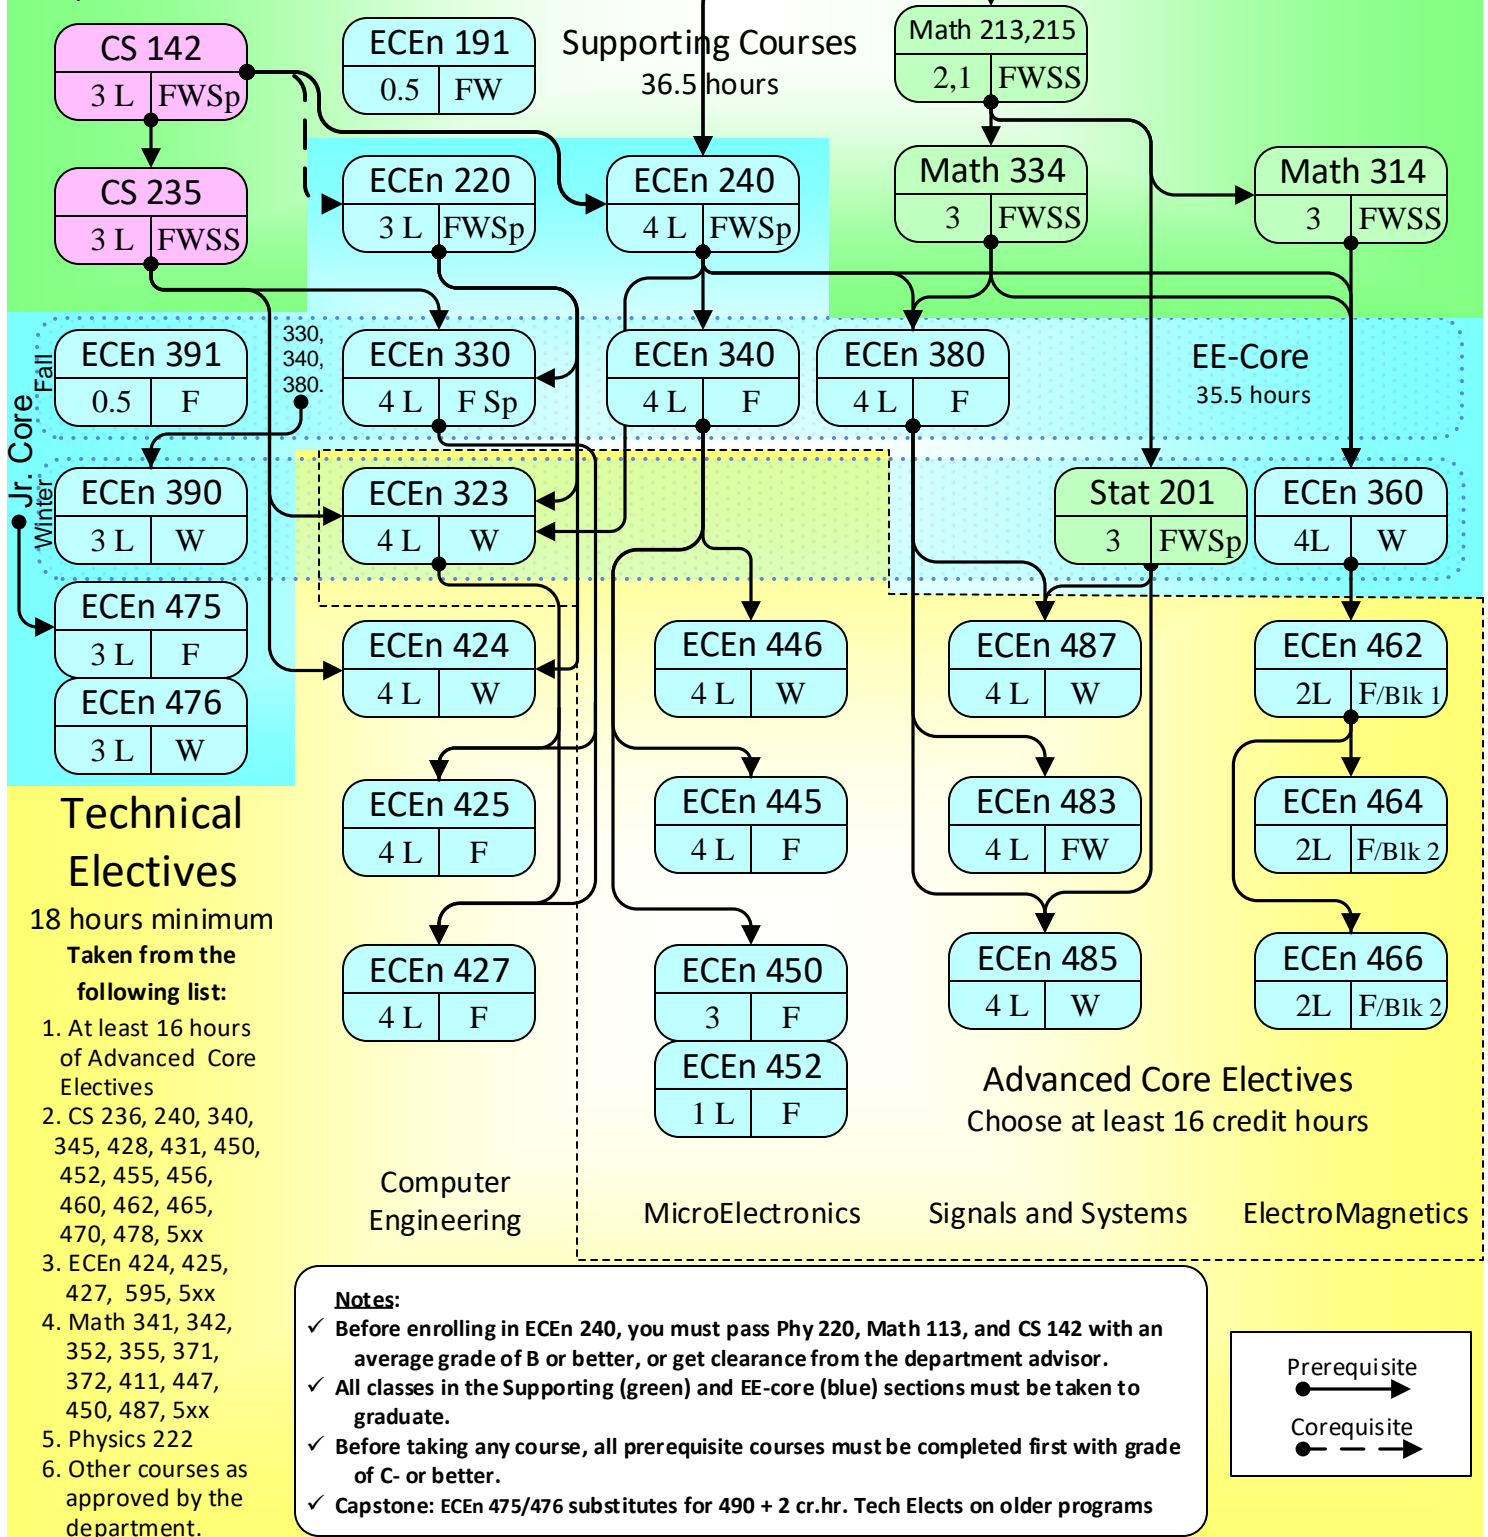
CS 142
3 L | FWSp

CS 235
3 L | FWSS

ECEn 191
0.5 | FW

Supporting Courses
36.5 hours

Math 213,215
2,1 | FWSS

ECEn 220
3 L | FWSp

ECEn 240
4 L | FWSp

Math 334
3 | FWSS

Math 314
3 | FWSS

Jr. Core

Fall

ECEn 391
0.5 | F

330, 340, 380.

ECEn 330
4 L | F Sp

ECEn 340
4 L | F

ECEn 380
4 L | F

EE-Core
35.5 hours

Winter

ECEn 390
3 L | W

ECEn 323
4 L | W

Stat 201
3 | FWSp

ECEn 360
4L | W

ECEn 475
3 L | F

ECEn 476
3 L | W

ECEn 424
4 L | W

ECEn 446
4 L | W

ECEn 487
4 L | W

ECEn 462
2L | F/Blk 1

Technical Electives
18 hours minimum
Taken from the following list:
1. At least 16 hours of Advanced Core Electives
2. CS 236, 240, 340, 345, 428, 431, 450, 452, 455, 456, 460, 462, 465, 470, 478, 5xx
3. ECEn 424, 425, 427, 595, 5xx
4. Math 341, 342, 352, 355, 371, 372, 411, 447, 450, 487, 5xx
5. Physics 222
6. Other courses as approved by the department.

ECEn 425
4 L | F

ECEn 445
4 L | F

ECEn 483
4 L | FW

ECEn 464
2L | F/Blk 2

ECEn 427
4 L | F

ECEn 450
3 | F

ECEn 452
1 L | F

ECEn 485
4 L | W

ECEn 466
2L | F/Blk 2

Advanced Core Electives
Choose at least 16 credit hours

Computer Engineering

MicroElectronics

Signals and Systems

ElectroMagnetics

Notes:
✓ Before enrolling in ECEn 240, you must pass Phy 220, Math 113, and CS 142 with an average grade of B or better, or get clearance from the department advisor.
✓ All classes in the Supporting (green) and EE-core (blue) sections must be taken to graduate.
✓ Before taking any course, all prerequisite courses must be completed first with grade of C- or better.
✓ Capstone: ECEn 475/476 substitutes for 490 + 2 cr.hr. Tech Elects on older programs

Prerequisite
Corequisite